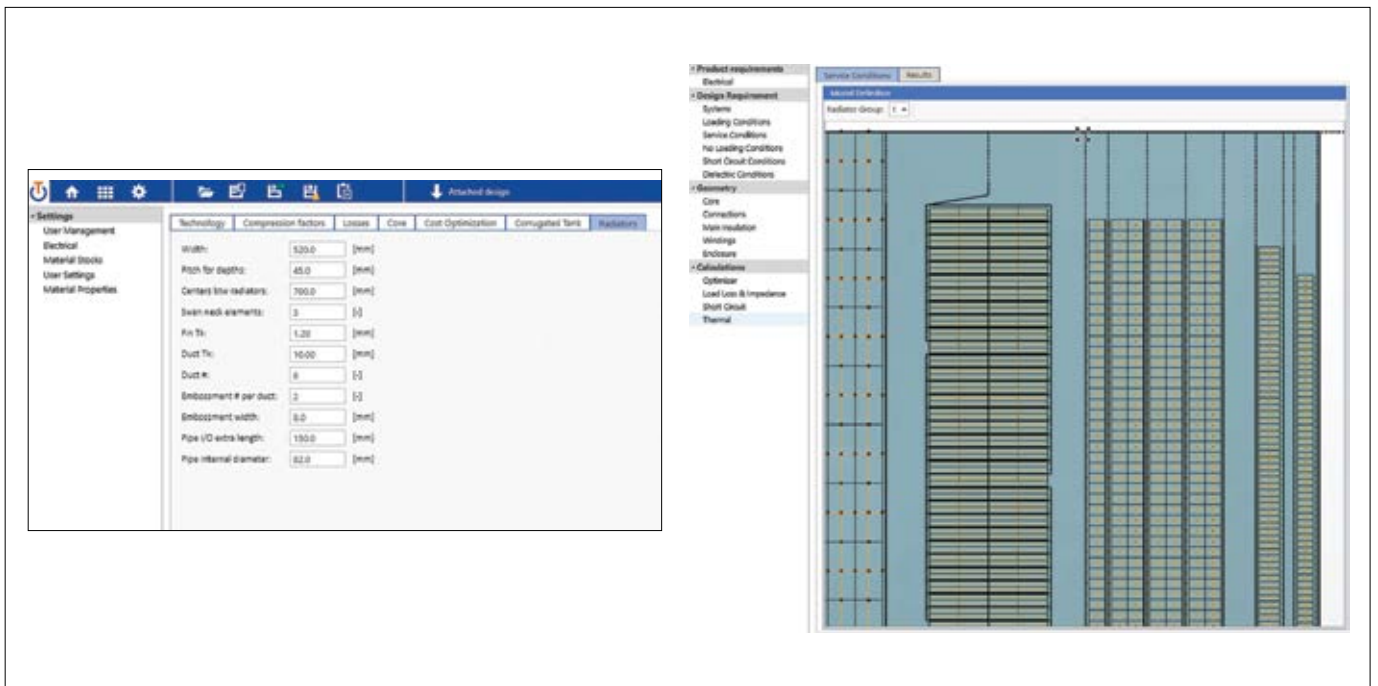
Attached design

Settings
User Management
Electrical
Material Stocks
User Settings
Material Properties

Technology | Compression factors | Losses | Core | Cost Optimization | Corrugated Tank | Radiators

Width: 520.0 [mm]
Pitch for depths: 45.0 [mm]
Centers btw radiators: 700.0 [mm]
Swan neck elements: 3 [-]
Fin Tk: 1.20 [mm]
Duct Tk: 10.00 [mm]
Duct #: 6 [-]
Embossment # per duct: 2 [-]
Embossment width: 0.0 [mm]
Pipe I/O extra length: 150.0 [mm]
Pipe internal diameter: 82.0 [mm]

Product requirements
Electrical
Design Requirement
Systems
Loading Conditions
Service Conditions
No Loading Conditions
Short Circuit Conditions
Dielectric Conditions
Geometry
Core
Connections
Main insulation
Windings
Enclosure
Calculations
Optimizer
Load Loss & Impedance
Short Circuit
Thermal

Service Conditions | Results
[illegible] Definition
Radiator Group: 1